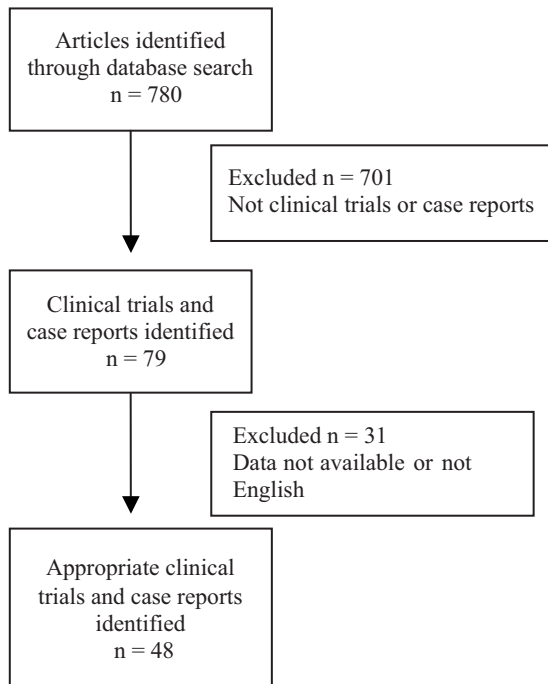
Articles identified through database search
n = 780

Excluded n = 701
Not clinical trials or case reports

Clinical trials and case reports identified
n = 79

Excluded n = 31
Data not available or not English

Appropriate clinical trials and case reports identified
n = 48